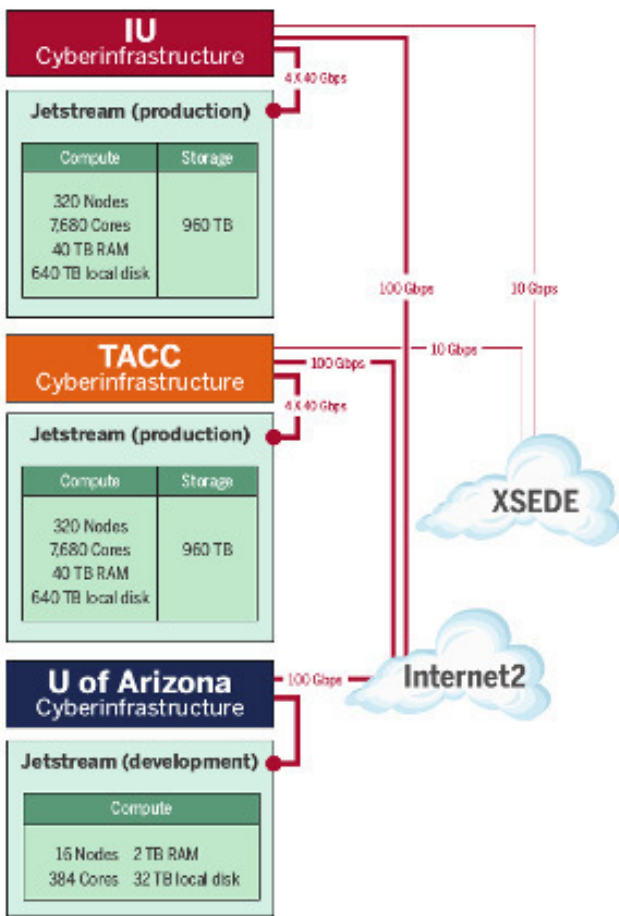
IU
Cyberinfrastructure

4 X 40 Gbps

Jetstream (production)

| Compute | Storage |
|---|---|
| 320 Nodes 7,680 Cores 40 TB RAM 640 TB local disk | 960 TB |

100 Gbps

10 Gbps

TACC
Cyberinfrastructure

100 Gbps

10 Gbps

4 X 40 Gbps

Jetstream (production)

| Compute | Storage |
|---|---|
| 320 Nodes 7,680 Cores 40 TB RAM 640 TB local disk | 960 TB |

XSEDE

U of Arizona
Cyberinfrastructure

100 Gbps

Internet2

Jetstream (development)

| Compute |
|---|
| 16 Nodes 2 TB RAM 384 Cores 32 TB local disk |